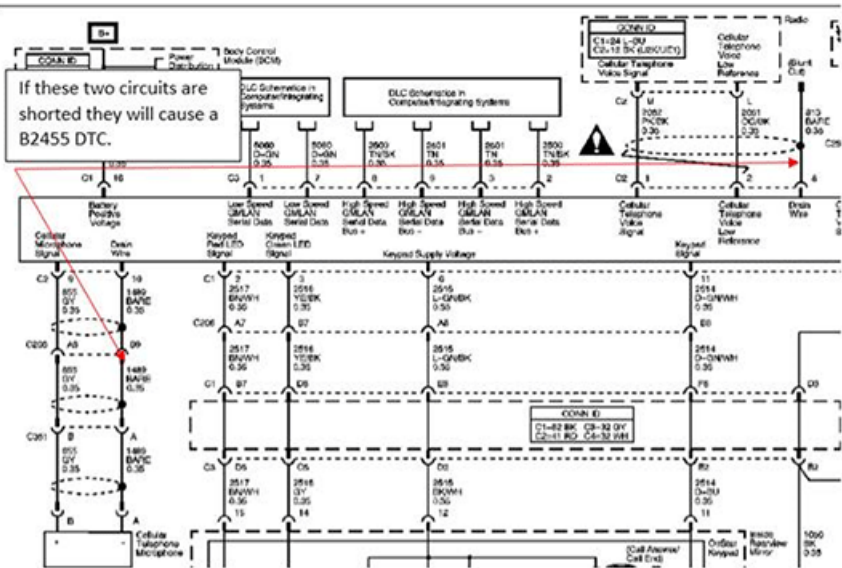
B+

CONN ID

Power Distribution

Body Control Module (BCM)

If these two circuits are shorted they will cause a B2455 DTC.

DLC Schematics in Computer/Integrating Systems

DLC Schematics in Computer/Integrating Systems

CONN ID
C1=24 L-BU
C2=16 BK (LBX/UDY)

Cellular Telephone Voice Signal

Cellular Telephone Voice Low Reference

Radio

(Short Cut)

C2 M 2052 PK/BK 0.35

L 2051 DG/BK 0.35

813 BARE 0.35

C1 16

C3 1 5060 D-GN 0.35

7 5060 D-GN 0.35

8 2500 TN/BK 0.35

6 2501 TN 0.35

3 2501 TN 0.35

2 2500 TN/BK 0.35

C2 1

2

6

Battery Positive Voltage

Low Speed GMLAN Serial Data

Low Speed GMLAN Serial Data

High Speed GMLAN Serial Data Bus +

High Speed GMLAN Serial Data Bus –

High Speed GMLAN Serial Data Bus –

High Speed GMLAN Serial Data Bus +

Cellular Telephone Voice Signal

Cellular Telephone Voice Low Reference

Drain Wire

Cellular Microphone Signal

Drain Wire

Keypad Red LED Signal

Keypad Green LED Signal

Keypad Supply Voltage

Keypad Signal

C3 9 855 GY 0.35

10 1489 BARE 0.35

C1 7 2517 BN/WH 0.35

3 2516 YE/BK 0.35

6 2515 L-GN/BK 0.35

11 2514 D-GN/WH 0.35

C206 A9 D9

A7

B7

A8

E8

C206 A8

855 GY 0.35

1489 BARE 0.35

2517 BN/WH 0.35

2516 YE/BK 0.35

2515 L-GN/BK 0.35

2514 D-GN/WH 0.35

C1 B7 D8 E8 F8

D3

CONN ID
C1=32 BK C3=32 GY
C2=41 RD C4=32 WH

C361 B A

855 GY 0.35

1489 BARE 0.35

C3 D6 C6 D2 B2

2517 BN/WH 0.35

2516 GY 0.35

2515 BK/WH 0.35

2514 D-BU 0.35

15 14 12 11

B A

Cellular Telephone Microphone

(Call Answer/Call End)

OnStar Keypad

Inside Rearview Mirror

1050 BK 0.35

B3